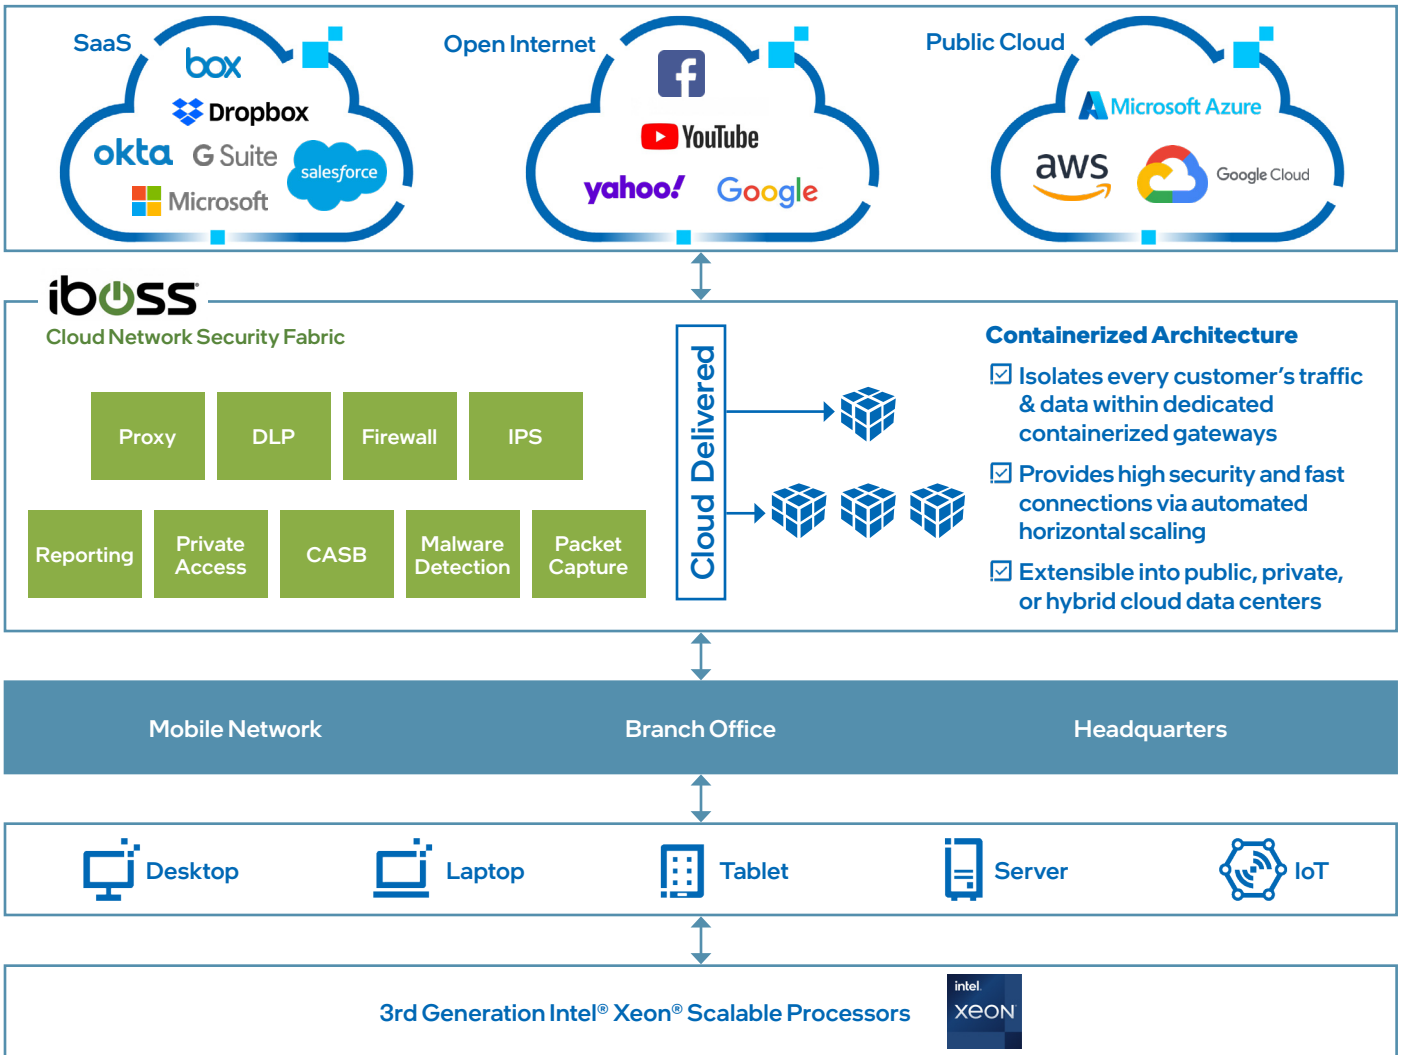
SaaS
box
Dropbox
okta
G Suite
salesforce
Microsoft

Open Internet
YouTube
yahoo!
Google

Public Cloud
Microsoft Azure
aws
Google Cloud

iboss
Cloud Network Security Fabric

| Proxy | DLP | Firewall | IPS |
|---|---|---|---|

| Reporting | Private Access | CASB | Malware Detection | Packet Capture |
|---|---|---|---|---|

Cloud Delivered

Containerized Architecture
☑ Isolates every customer's traffic & data within dedicated containerized gateways
☑ Provides high security and fast connections via automated horizontal scaling
☑ Extensible into public, private, or hybrid cloud data centers

Mobile Network
Branch Office
Headquarters

Desktop
Laptop
Tablet
Server
IoT

3rd Generation Intel® Xeon® Scalable Processors
intel.
XEON